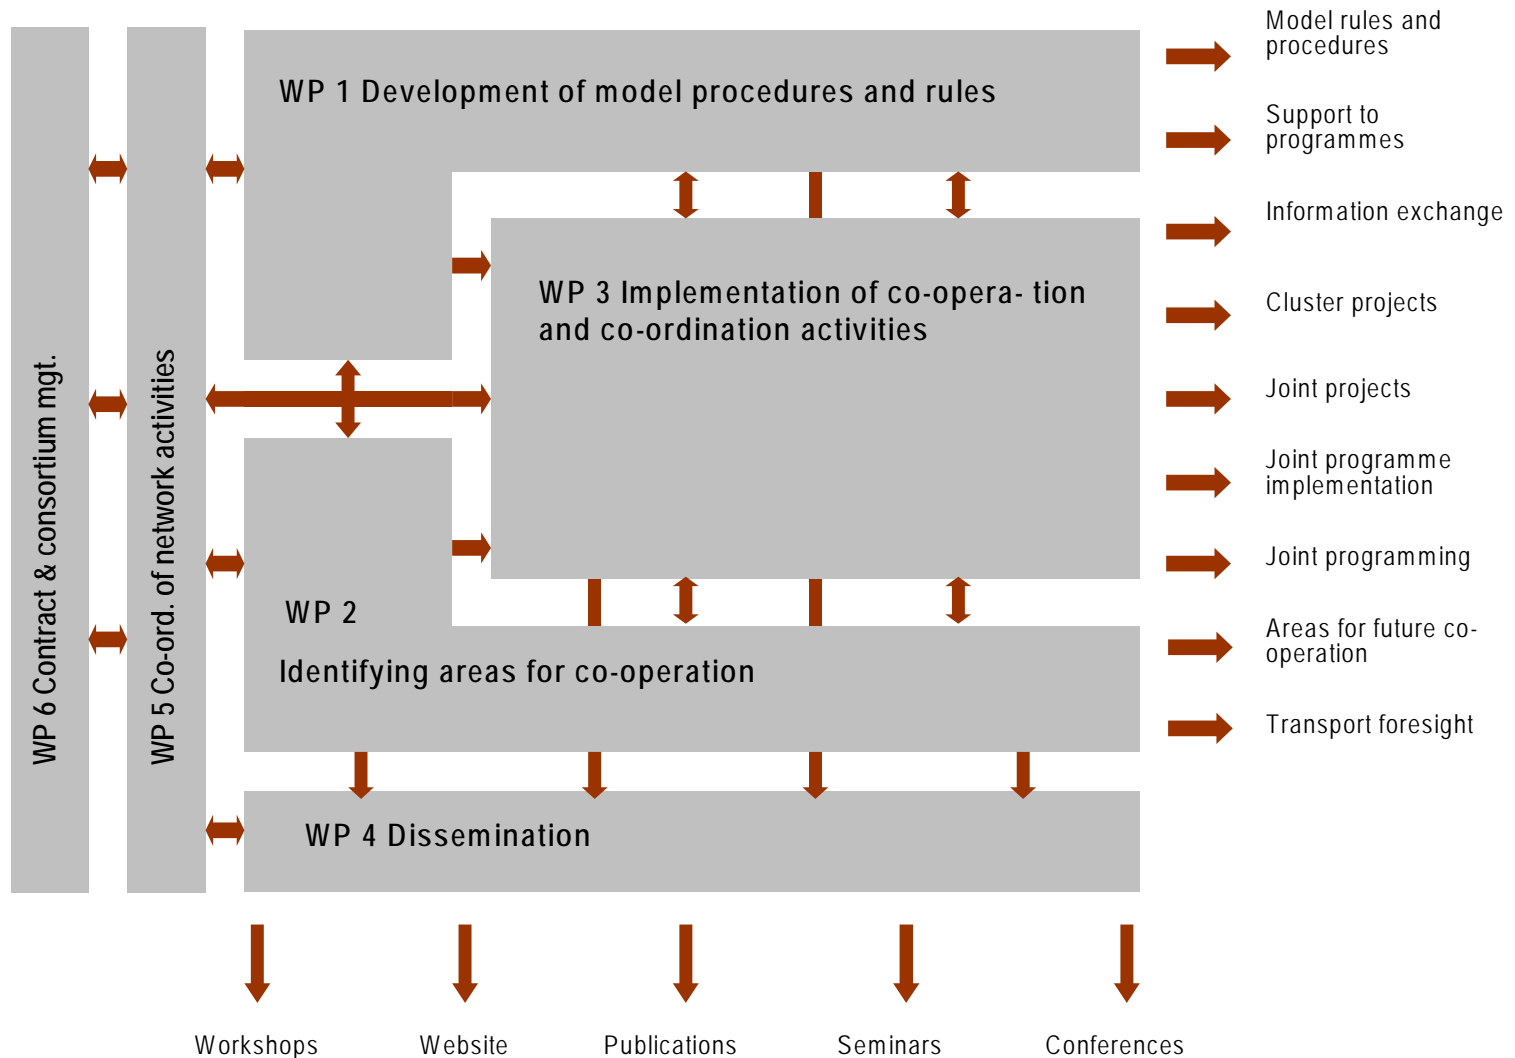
WP 6 Contract & consortium mgt.

WP 5 Co-ord. of network activities

WP 1 Development of model procedures and rules

WP 3 Implementation of co-opera- tion and co-ordination activities

WP 2

Identifying areas for co-operation

WP 4 Dissemination

Model rules and procedures

Support to programmes

Information exchange

Cluster projects

Joint projects

Joint programme implementation

Joint programming

Areas for future co-operation

Transport foresight

Workshops

Website

Publications

Seminars

Conferences